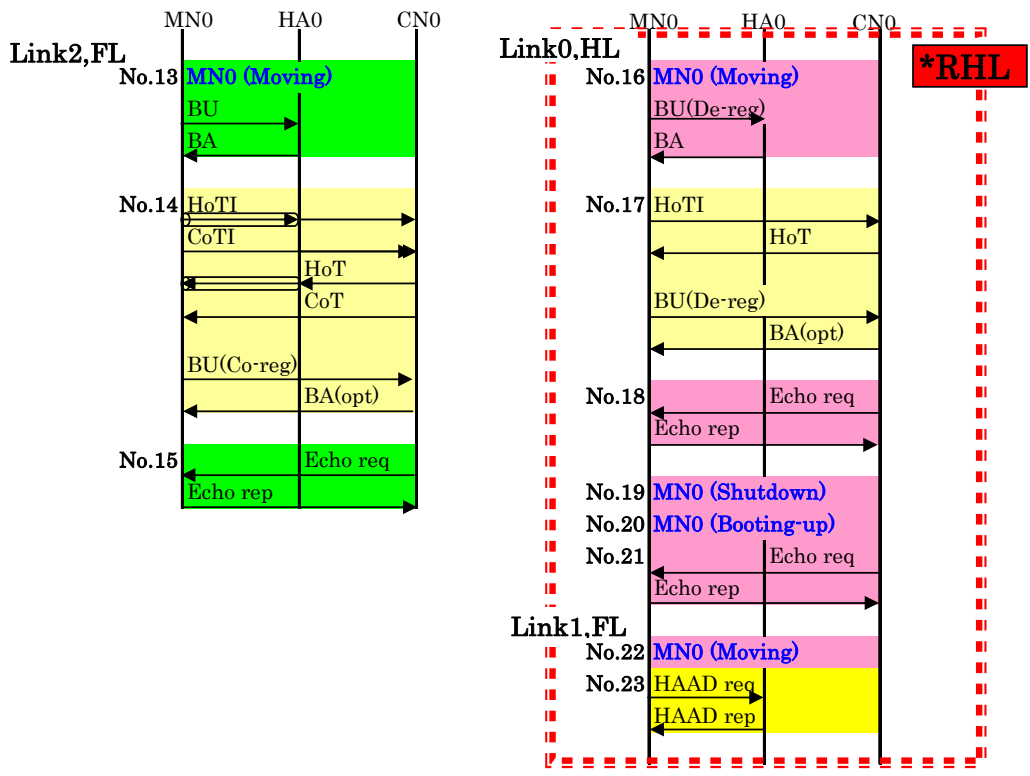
MN0 HA0 CN0

Link2,FL

No.13 MN0 (Moving)

BU

BA

No.14 HoTI

CoTI

HoT

CoT

BU(Co-reg)

BA(opt)

No.15 Echo req

Echo rep

MN0 HA0 CN0

Link0,HL

*RHL

No.16 MN0 (Moving)

BU(De-reg)

BA

No.17 HoTI

HoT

BU(De-reg)

BA(opt)

No.18 Echo req

Echo rep

No.19 MN0 (Shutdown)

No.20 MN0 (Booting-up)

No.21 Echo req

Echo rep

Link1,FL

No.22 MN0 (Moving)

No.23 HAAD req

HAAD rep